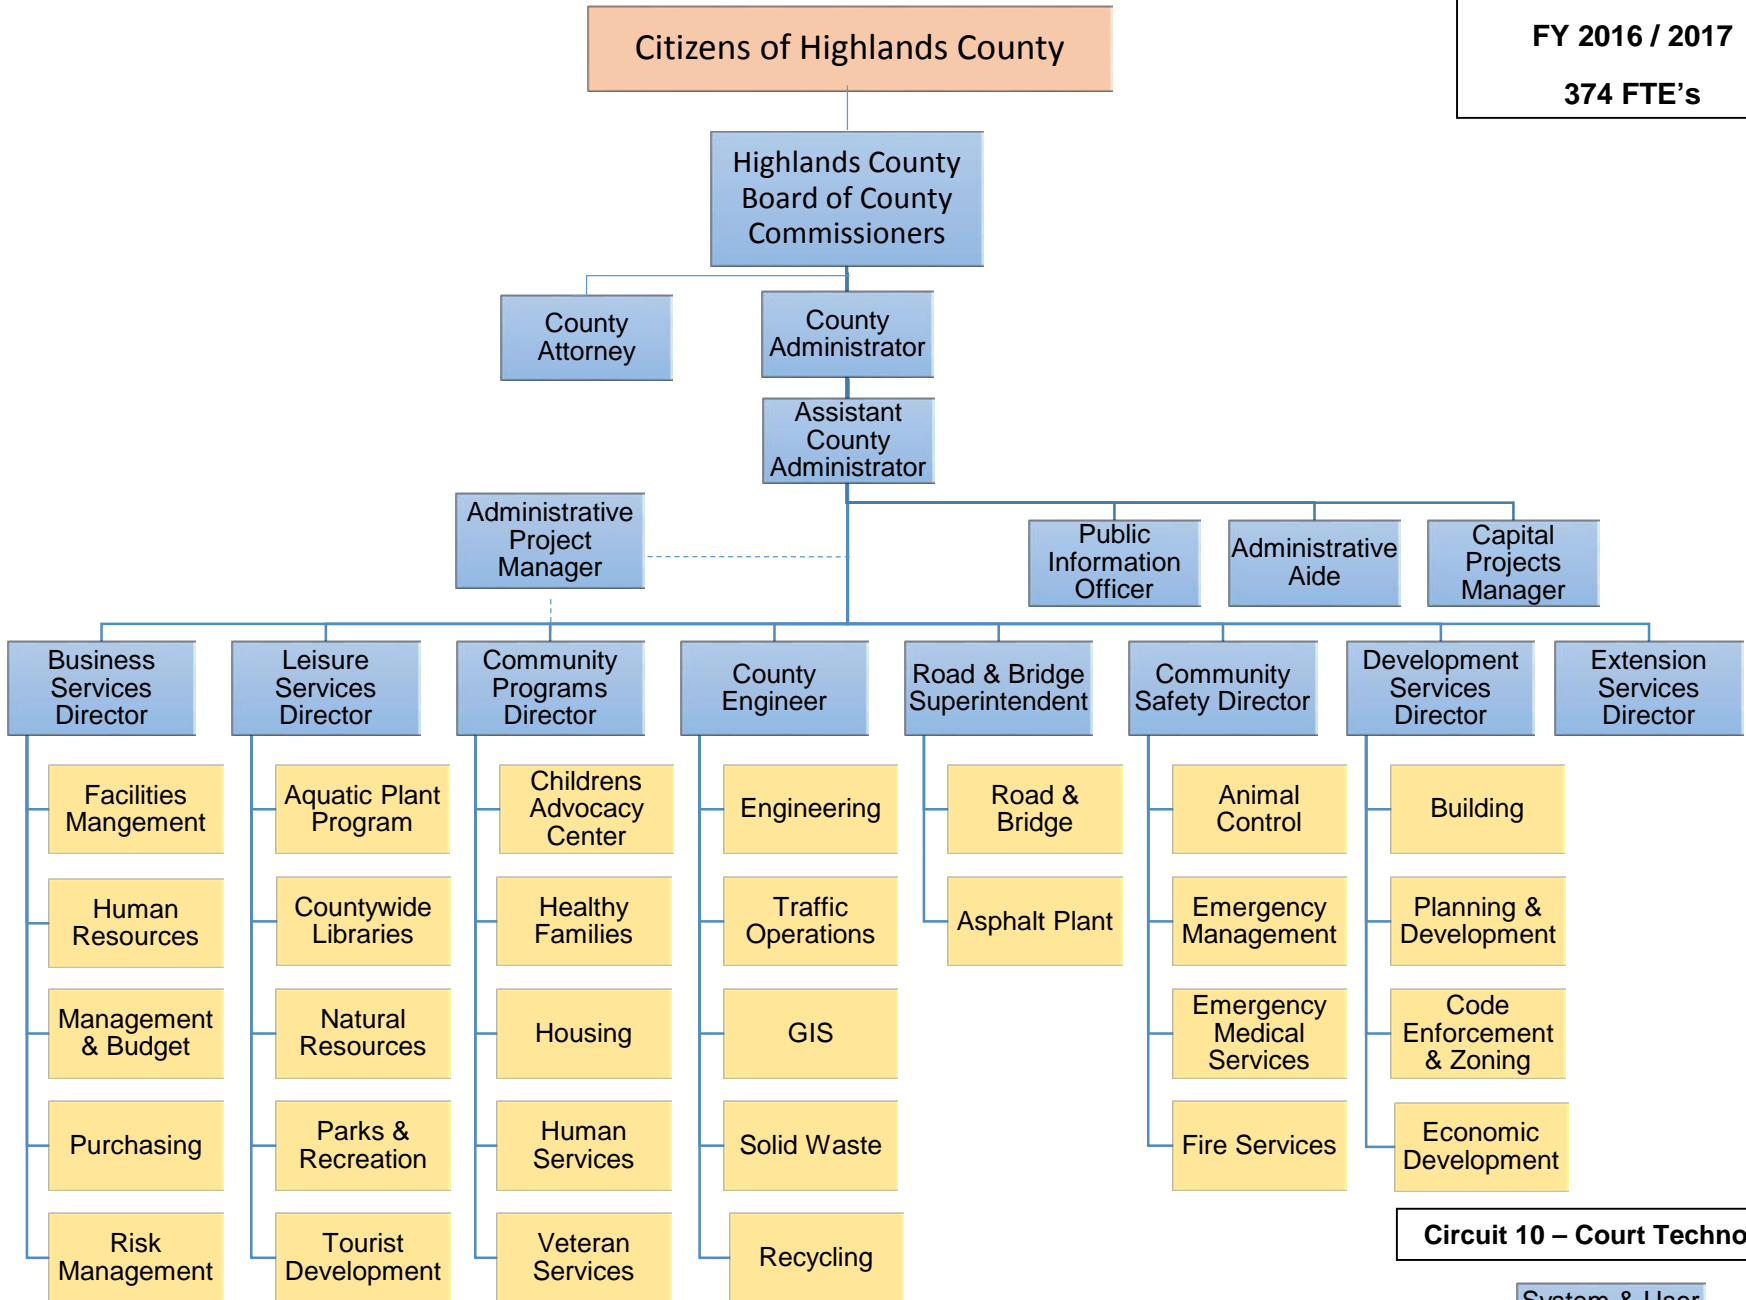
Citizens of Highlands County

FY 2016 / 2017

374 FTE's

Highlands County Board of County Commissioners

County Attorney

County Administrator

Assistant County Administrator

Administrative Project Manager

Public Information Officer

Administrative Aide

Capital Projects Manager

Business Services Director

Facilities Mangement

Human Resources

Management & Budget

Purchasing

Risk Management

Leisure Services Director

Aquatic Plant Program

Countywide Libraries

Natural Resources

Parks & Recreation

Tourist Development

Community Programs Director

Childrens Advocacy Center

Healthy Families

Housing

Human Services

Veteran Services

County Engineer

Engineering

Traffic Operations

GIS

Solid Waste

Recycling

Road & Bridge Superintendent

Road & Bridge

Asphalt Plant

Community Safety Director

Animal Control

Emergency Management

Emergency Medical Services

Fire Services

Development Services Director

Building

Planning & Development

Code Enforcement & Zoning

Economic Development

Extension Services Director

Circuit 10 – Court Techno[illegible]

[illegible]